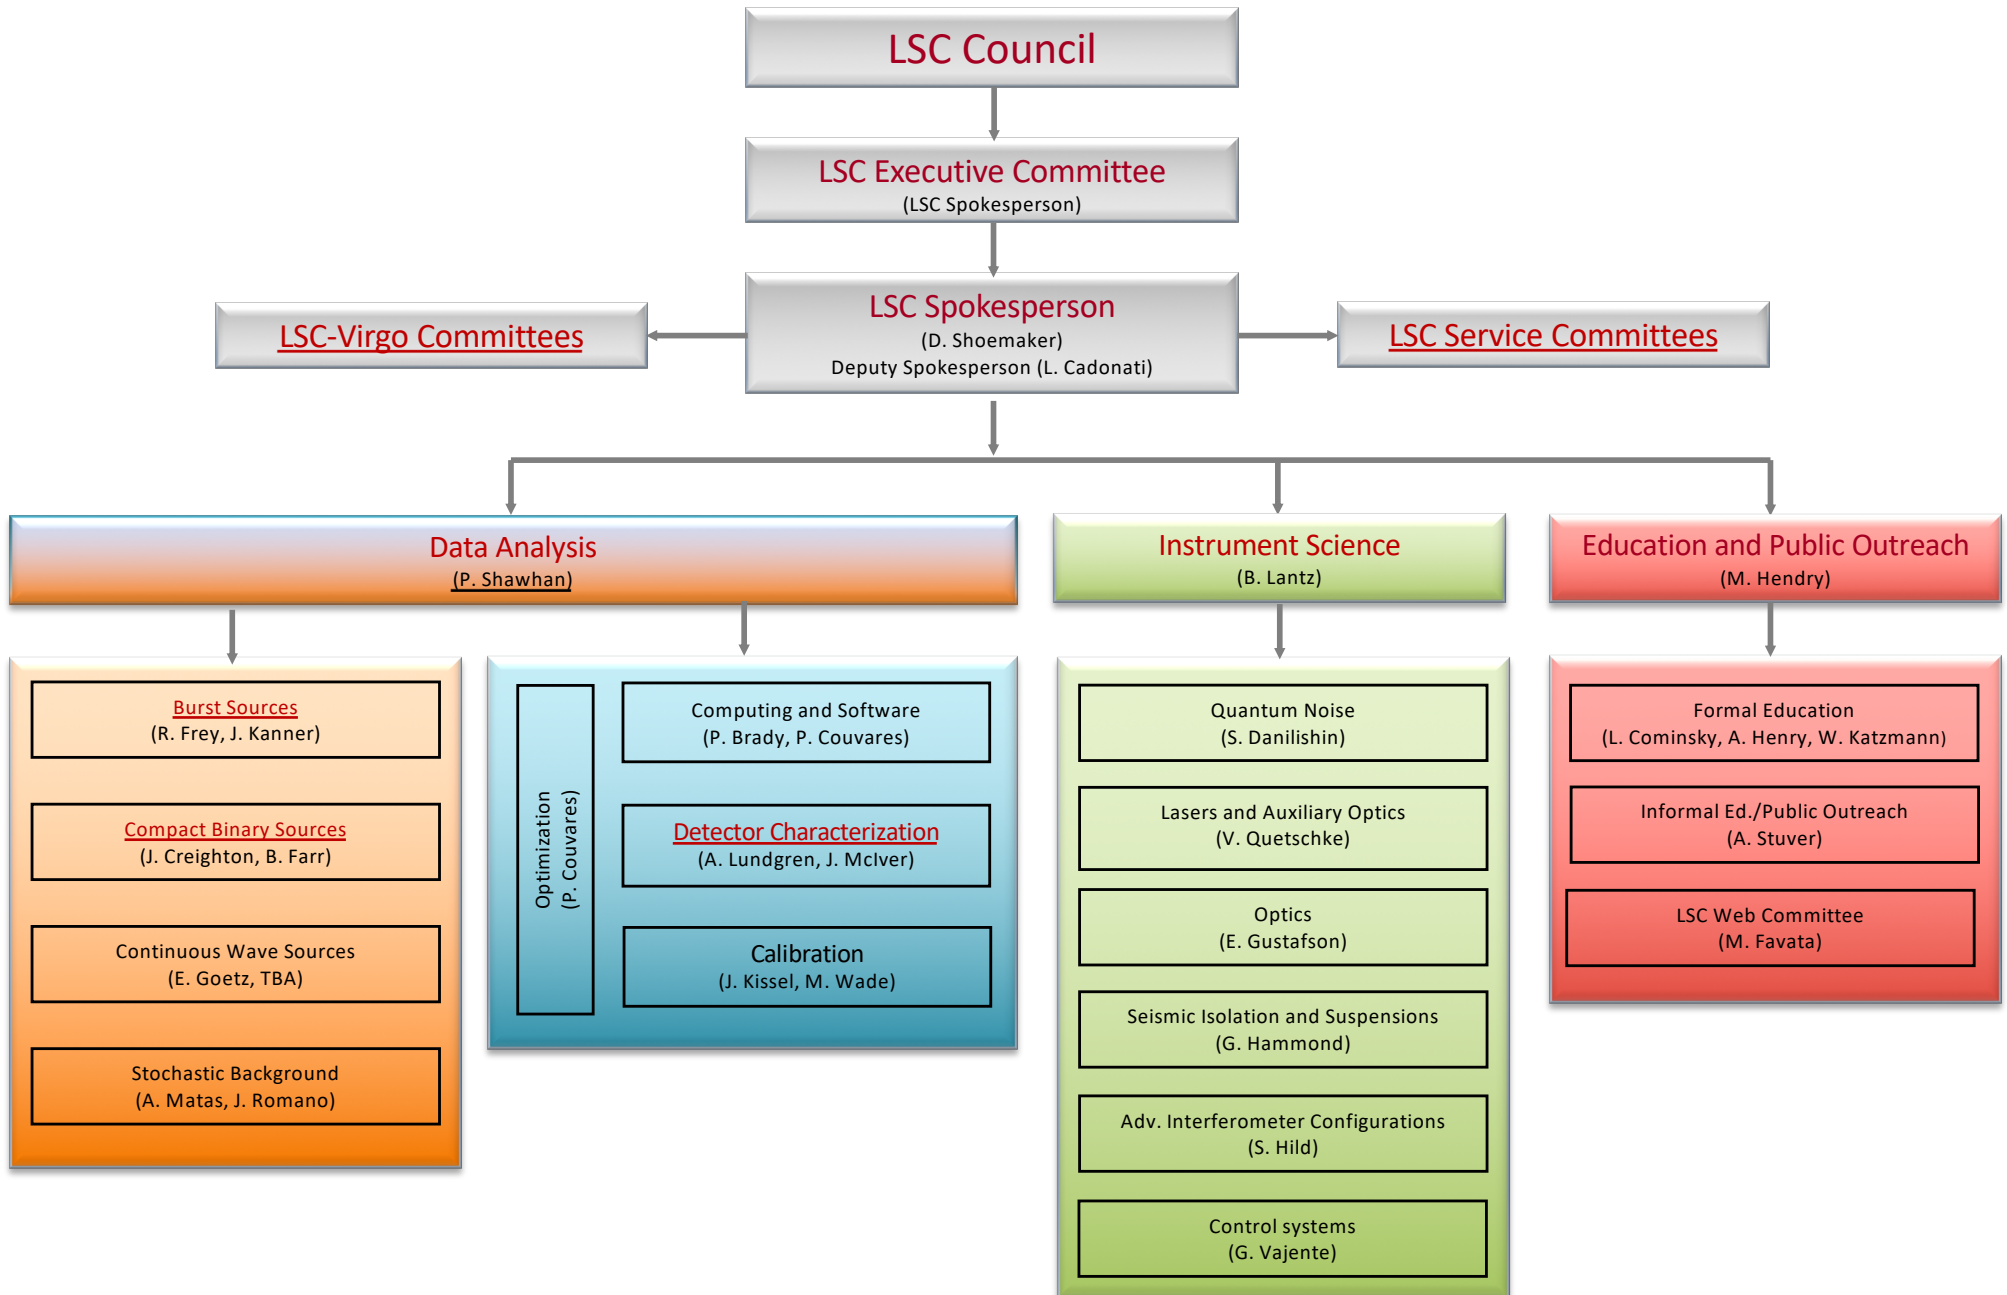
LSC Council

LSC Executive Committee
(LSC Spokesperson)

LSC-Virgo Committees

LSC Spokesperson
(D. Shoemaker)
Deputy Spokesperson (L. Cadonati)

LSC Service Committees

Data Analysis
(P. Shawhan)

Instrument Science
(B. Lantz)

Education and Public Outreach
(M. Hendry)

Burst Sources
(R. Frey, J. Kanner)

Compact Binary Sources
(J. Creighton, B. Farr)

Continuous Wave Sources
(E. Goetz, TBA)

Stochastic Background
(A. Matas, J. Romano)

Optimization
(P. Couvares)

Computing and Software
(P. Brady, P. Couvares)

Detector Characterization
(A. Lundgren, J. McIver)

Calibration
(J. Kissel, M. Wade)

Quantum Noise
(S. Danilishin)

Lasers and Auxiliary Optics
(V. Quetschke)

Optics
(E. Gustafson)

Seismic Isolation and Suspensions
(G. Hammond)

Adv. Interferometer Configurations
(S. Hild)

Control systems
(G. Vajente)

Formal Education
(L. Cominsky, A. Henry, W. Katzmann)

Informal Ed./Public Outreach
(A. Stuver)

LSC Web Committee
(M. Favata)